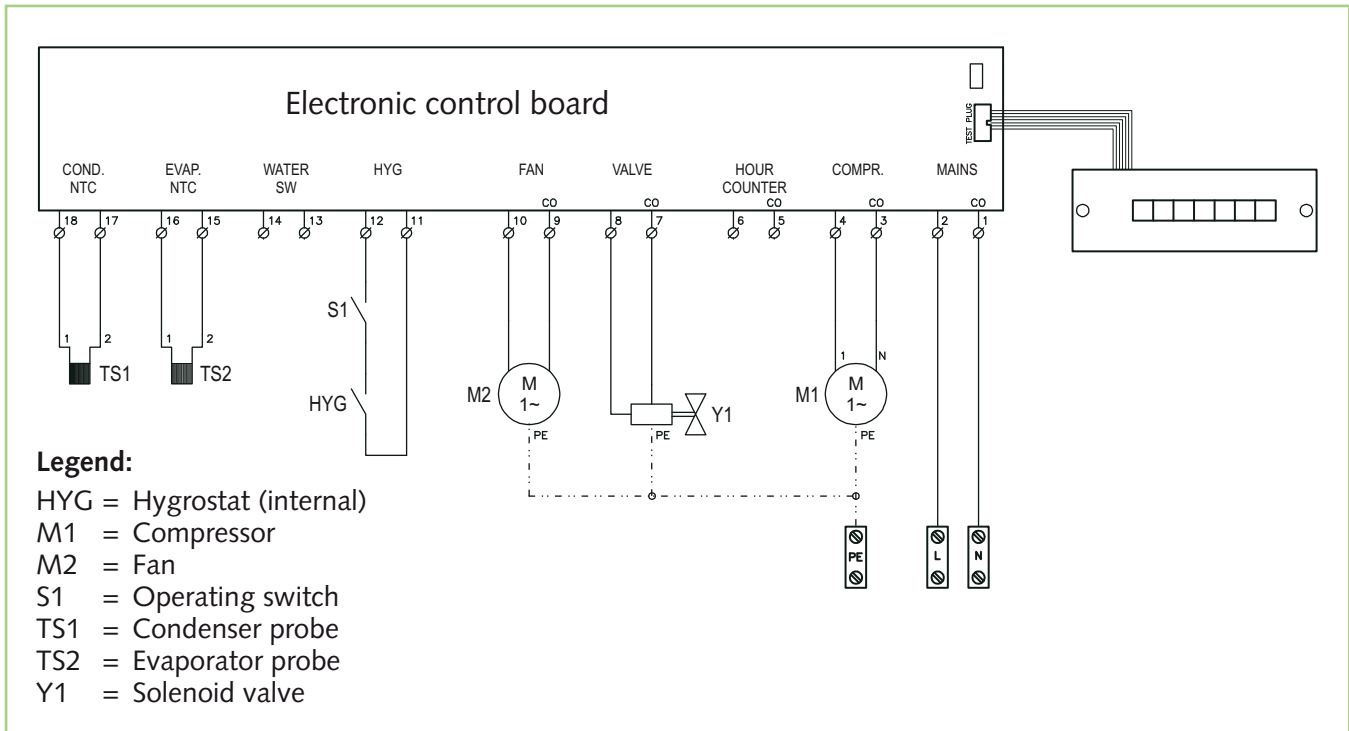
Electronic control board

TEST PLUG

COND. NTC
EVAP. NTC
WATER SW
HYG
FAN
VALVE
HOUR COUNTER
COMPR.
MAINS

CO CO CO CO CO

18 17 16 15 14 13 12 11 10 9 8 7 6 5 4 3 2 1

1 2 1 2

TS1 TS2

S1

HYG

M2 M 1~ PE

PE Y1

M1 M 1~ 1 N PE

PE L N

**Legend:**

HYG = Hygrostat (internal)
M1 = Compressor
M2 = Fan
S1 = Operating switch
TS1 = Condenser probe
TS2 = Evaporator probe
Y1 = Solenoid valve